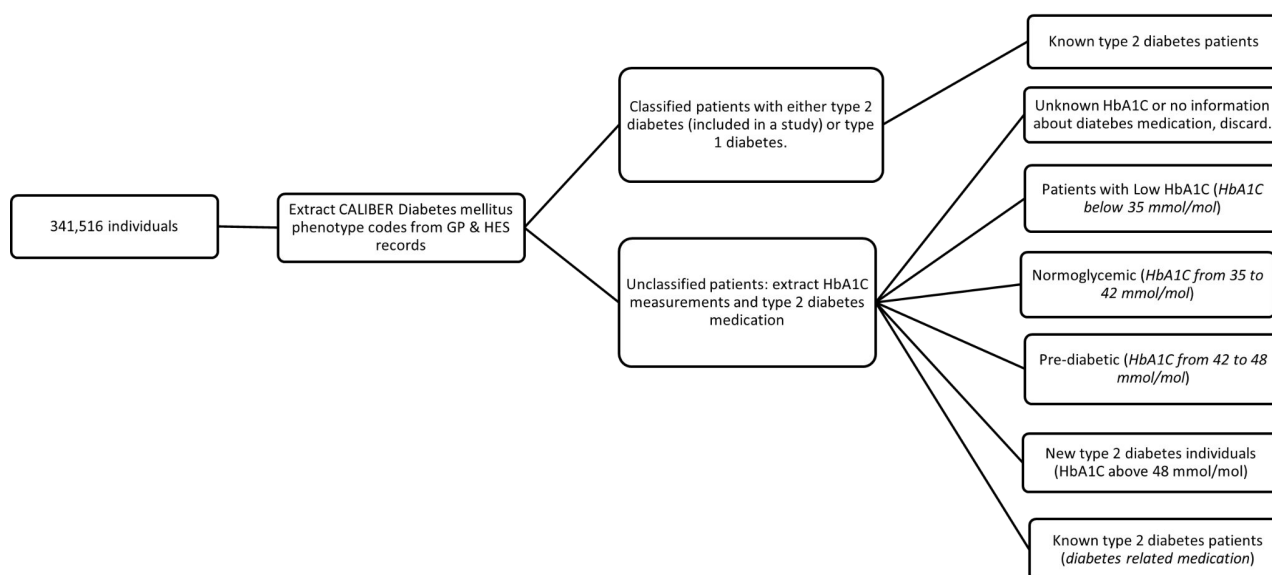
341,516 individuals

Extract CALIBER Diabetes mellitus phenotype codes from GP & HES records

Classified patients with either type 2 diabetes (included in a study) or type 1 diabetes.

Unclassified patients: extract HbA1C measurements and type 2 diabetes medication

Known type 2 diabetes patients

Unknown HbA1C or no information about diatebes medication, discard.

Patients with Low HbA1C (HbA1C below 35 mmol/mol)

Normoglycemic (HbA1C from 35 to 42 mmol/mol)

Pre-diabetic (HbA1C from 42 to 48 mmol/mol)

New type 2 diabetes individuals (HbA1C above 48 mmol/mol)

Known type 2 diabetes patients (diabetes related medication)